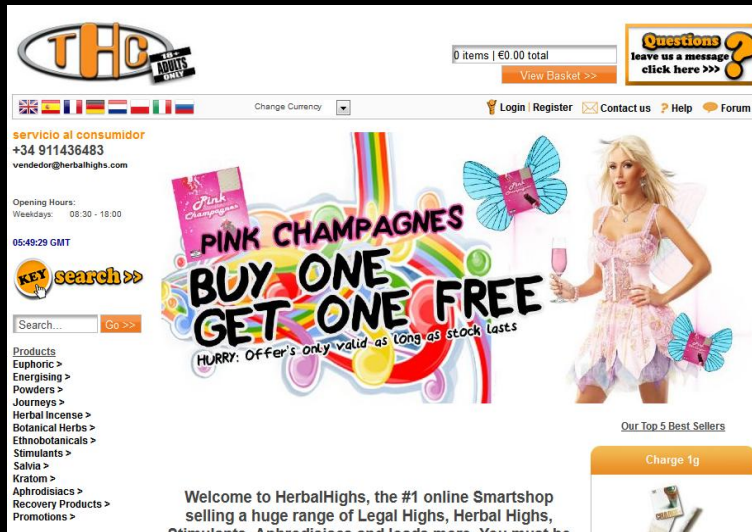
THC 18+ ADULTS ONLY

0 items | €0.00 total

View Basket >>

Questions leave us a message click here >>>

Change Currency

Login | Register Contact us ? Help Forum

servicio al consumidor
+34 911436483
vendedor@herbalhighs.com

Opening Hours:
Weekdays: 08:30 - 18:00

05:49:29 GMT

KEY search>>

Search... Go >>

Products
Euphoric >
Energising >
Powders >
Journeys >
Herbal Incense >
Botanical Herbs >
Ethnobotanicals >
Stimulants >
Salvia >
Kratom >
Aphrodisiacs >
Recovery Products >
Promotions >

Pink Champagne

PINK CHAMPAGNES
BUY ONE GET ONE FREE
HURRY: Offer's only valid as long as stock lasts

Our Top 5 Best Sellers

Charge 1g

Welcome to HerbalHighs, the #1 online Smartshop selling a huge range of Legal Highs, Herbal Highs, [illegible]